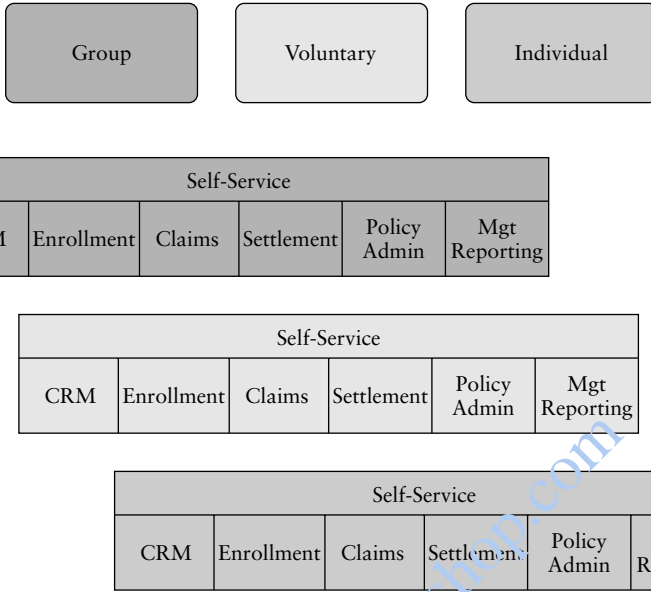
Group

Voluntary

Individual

| Self-Service | | | | | |
|---|---|---|---|---|---|
| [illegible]M | Enrollment | Claims | Settlement | Policy Admin | Mgt Reporting |

| Self-Service | | | | | |
|---|---|---|---|---|---|
| CRM | Enrollment | Claims | Settlement | Policy Admin | Mgt Reporting |

| Self-Service | | | | | |
|---|---|---|---|---|---|
| CRM | Enrollment | Claims | Settlement | Policy Admin | R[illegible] |

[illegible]hop.com